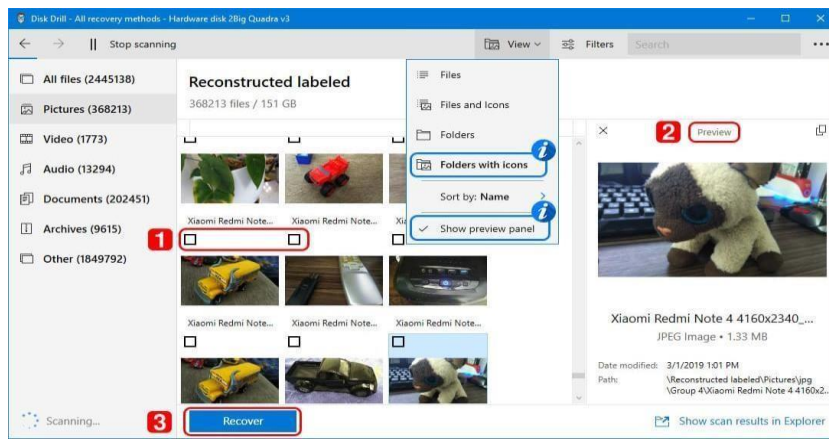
Disk Drill - All recovery methods - Hardware disk 2Big Quadra v3

Stop scanning

View

Filters

Search

All files (2445138)

Pictures (368213)

Video (1773)

Audio (13294)

Documents (202451)

Archives (9615)

Other (1849792)

Reconstructed labeled

368213 files / 151 GB

Files

Files and Icons

Folders

Folders with icons

Sort by: Name

Show preview panel

2 Preview

Xiaomi Redmi Note...

Xiaomi Redmi Note...

Xi

1

Xiaomi Redmi Note...

Xiaomi Redmi Note...

Xiaomi Redmi Note...

Xiaomi Redmi Note 4 4160x2340_...

JPEG Image • 1.33 MB

Date modified: 3/1/2019 1:01 PM

Path: \Reconstructed labeled\Pictures\jpg \Group 4\Xiaomi Redmi Note 4 4160x2...

Scanning...

3 Recover

Show scan results in Explorer